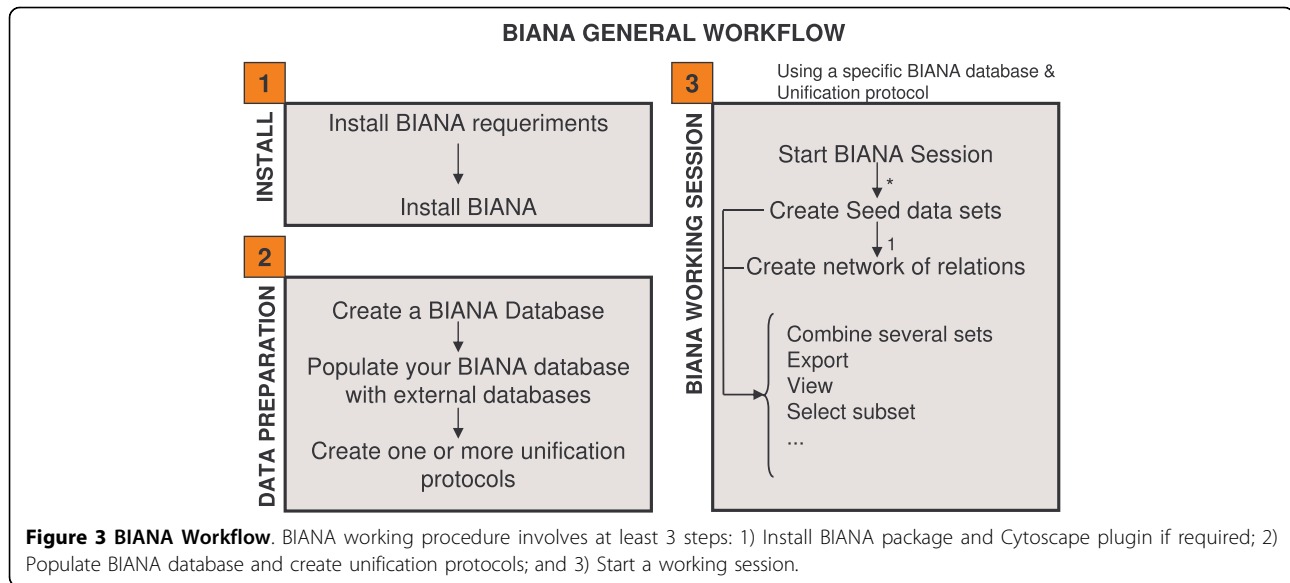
BIANA GENERAL WORKFLOW

1

INSTALL

Install BIANA requeriments

Install BIANA

2

DATA PREPARATION

Create a BIANA Database

Populate your BIANA database with external databases

Create one or more unification protocols

3

Using a specific BIANA database & Unification protocol

BIANA WORKING SESSION

Start BIANA Session

*

Create Seed data sets

1

Create network of relations

Combine several sets
Export
View
Select subset
...

**Figure 3 BIANA Workflow**. BIANA working procedure involves at least 3 steps: 1) Install BIANA package and Cytoscape plugin if required; 2) Populate BIANA database and create unification protocols; and 3) Start a working session.